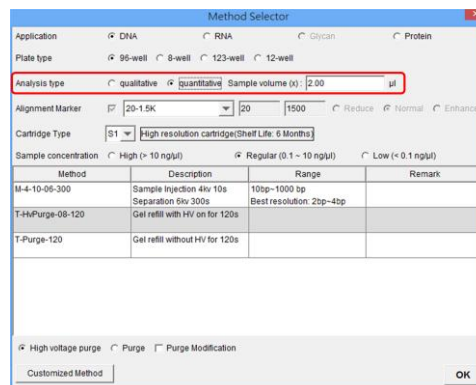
Method Selector

Application DNA RNA Glycan Protein

Plate type 96-well 8-well 123-well 12-well

Analysis type qualitative quantitative Sample volume (x): 2.00 µl

Alignment Marker 20-1.5K 20 1500 Reduce Normal Enhance

Cartridge Type S1 High resolution cartridge(Shelf Life: 6 Months)

Sample concentration High (> 10 ng/µl) Regular (0.1 ~ 10 ng/µl) Low (< 0.1 ng/µl)

| Method | Description | Range | Remark |
|---|---|---|---|
| M-4-10-06-300 | Sample Injection 4kv 10s Separation 6kv 300s | 10bp~1000 bp Best resolution: 2bp~4bp | |
| T-HvPurge-08-120 | Gel refill with HV on for 120s | | |
| T-Purge-120 | Gel refill without HV for 120s | | |

High voltage purge Purge Purge Modification

Customized Method

OK